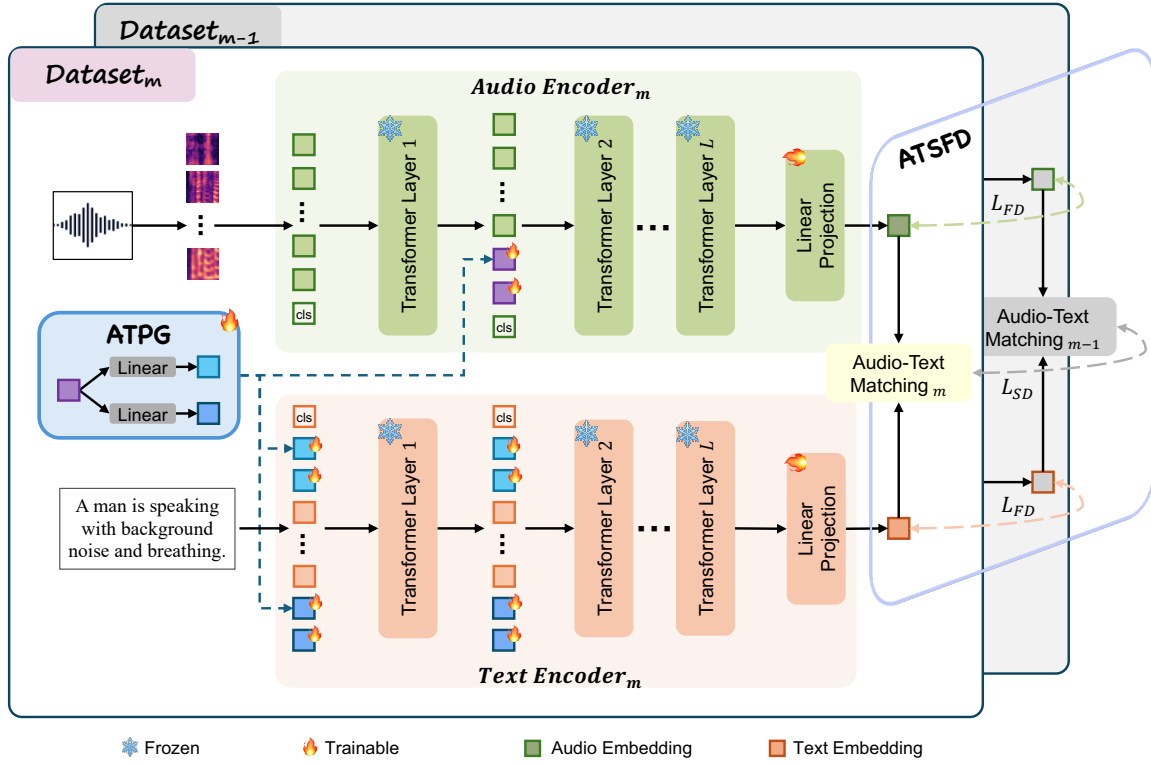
$Dataset_{m-1}$

$Dataset_m$

$Audio\ Encoder_m$

cls

Transformer Layer 1

cls

Transformer Layer 2

Transformer Layer $L$

Linear Projection

ATSFD

$L_{FD}$

Audio-Text Matching $_{m-1}$

Audio-Text Matching $_m$

$L_{SD}$

$L_{FD}$

ATPG

Linear

Linear

cls

cls

Transformer Layer 1

Transformer Layer 2

Transformer Layer $L$

Linear Projection

A man is speaking with background noise and breathing.

$Text\ Encoder_m$

Frozen Trainable Audio Embedding Text Embedding